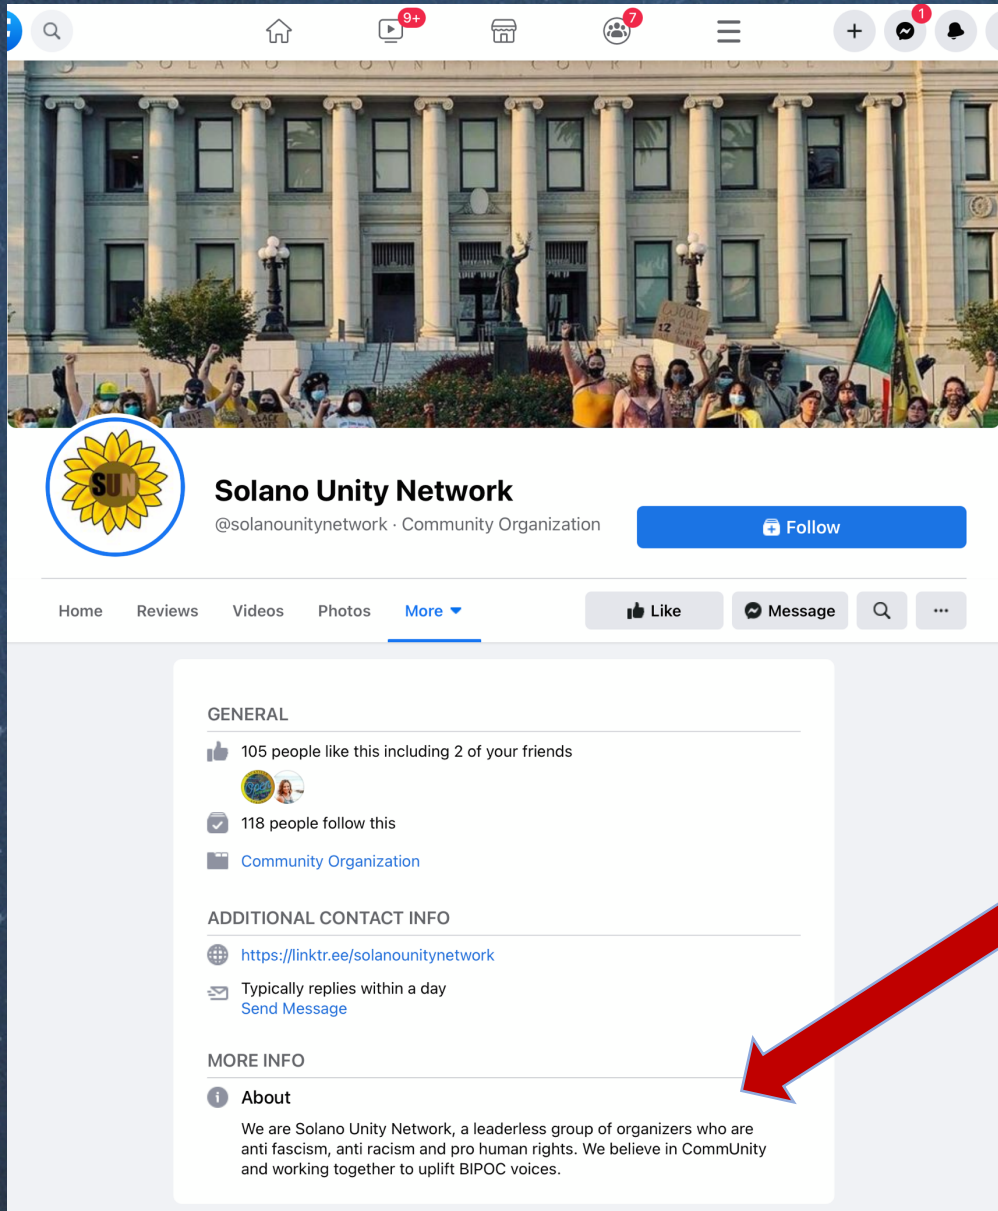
9+

7

1

SOLANO COVNTY COVRT HOVSE

SUN

Solano Unity Network

@solanounitynetwork · Community Organization

Follow

Home Reviews Videos Photos More

Like Message

GENERAL

105 people like this including 2 of your friends

118 people follow this

Community Organization

ADDITIONAL CONTACT INFO

https://linktr.ee/solanounitynetwork

Typically replies within a day
Send Message

MORE INFO

About

We are Solano Unity Network, a leaderless group of organizers who are anti fascism, anti racism and pro human rights. We believe in CommUnity and working together to uplift BIPOC voices.